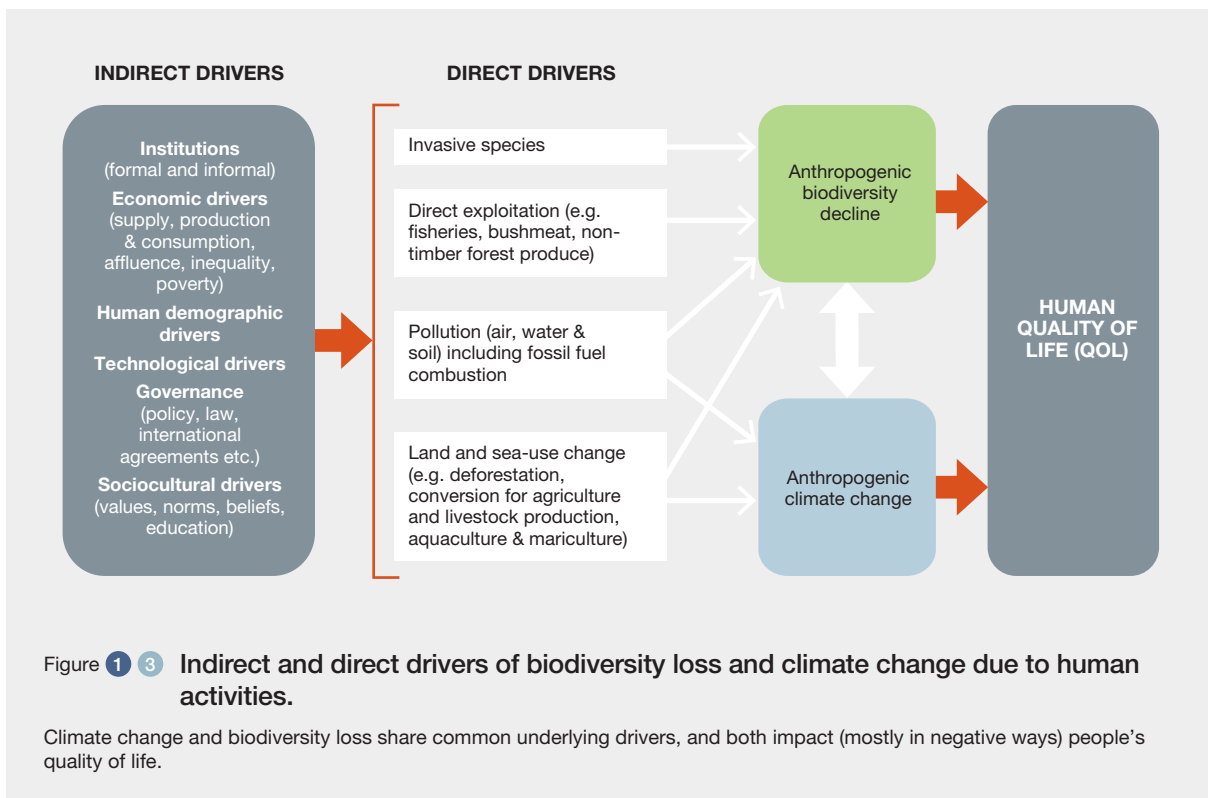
INDIRECT DRIVERS

DIRECT DRIVERS

Institutions (formal and informal)
Economic drivers (supply, production & consumption, affluence, inequality, poverty)
Human demographic drivers
Technological drivers
Governance (policy, law, international agreements etc.)
Sociocultural drivers (values, norms, beliefs, education)

Invasive species

Direct exploitation (e.g. fisheries, bushmeat, non-timber forest produce)

Pollution (air, water & soil) including fossil fuel combustion

Land and sea-use change (e.g. deforestation, conversion for agriculture and livestock production, aquaculture & mariculture)

Anthropogenic biodiversity decline

Anthropogenic climate change

HUMAN QUALITY OF LIFE (QOL)

Figure 1 3 Indirect and direct drivers of biodiversity loss and climate change due to human activities.

Climate change and biodiversity loss share common underlying drivers, and both impact (mostly in negative ways) people's quality of life.